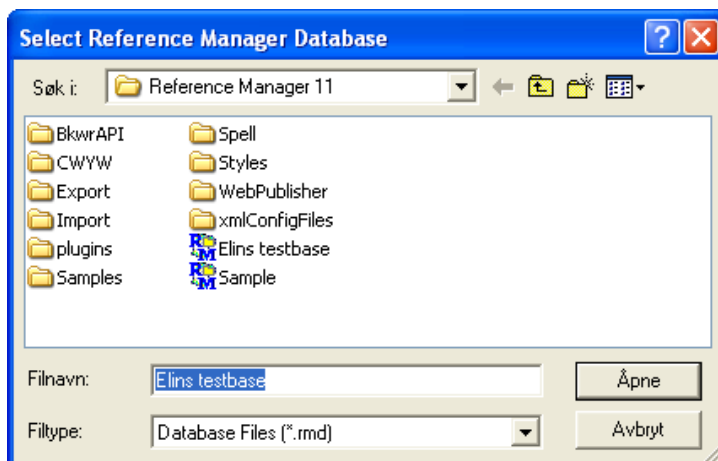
Select Reference Manager Database

Søk i: Reference Manager 11

BkwrAPI
CWYW
Export
Import
plugins
Samples
Spell
Styles
WebPublisher
xmlConfigFiles
Elins testbase
Sample

Filnavn: Elins testbase
Filtype: Database Files (*.rmd)

Åpne
Avbryt